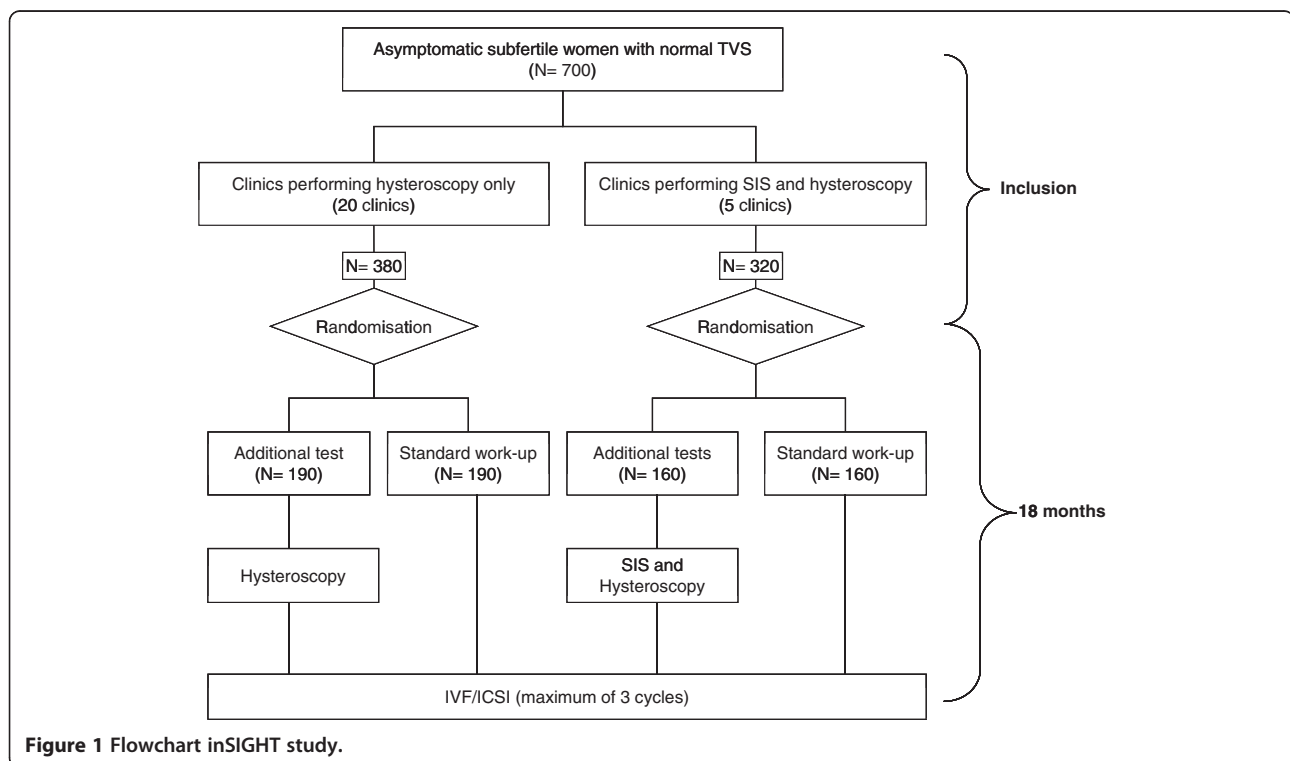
Asymptomatic subfertile women with normal TVS
(N= 700)

Clinics performing hysteroscopy only
(20 clinics)

Clinics performing SIS and hysteroscopy
(5 clinics)

Inclusion

N= 380

N= 320

Randomisation

Randomisation

Additional test
(N= 190)

Standard work-up
(N= 190)

Additional tests
(N= 160)

Standard work-up
(N= 160)

18 months

Hysteroscopy

SIS and
Hysteroscopy

IVF/ICSI (maximum of 3 cycles)

Figure 1 Flowchart inSIGHT study.